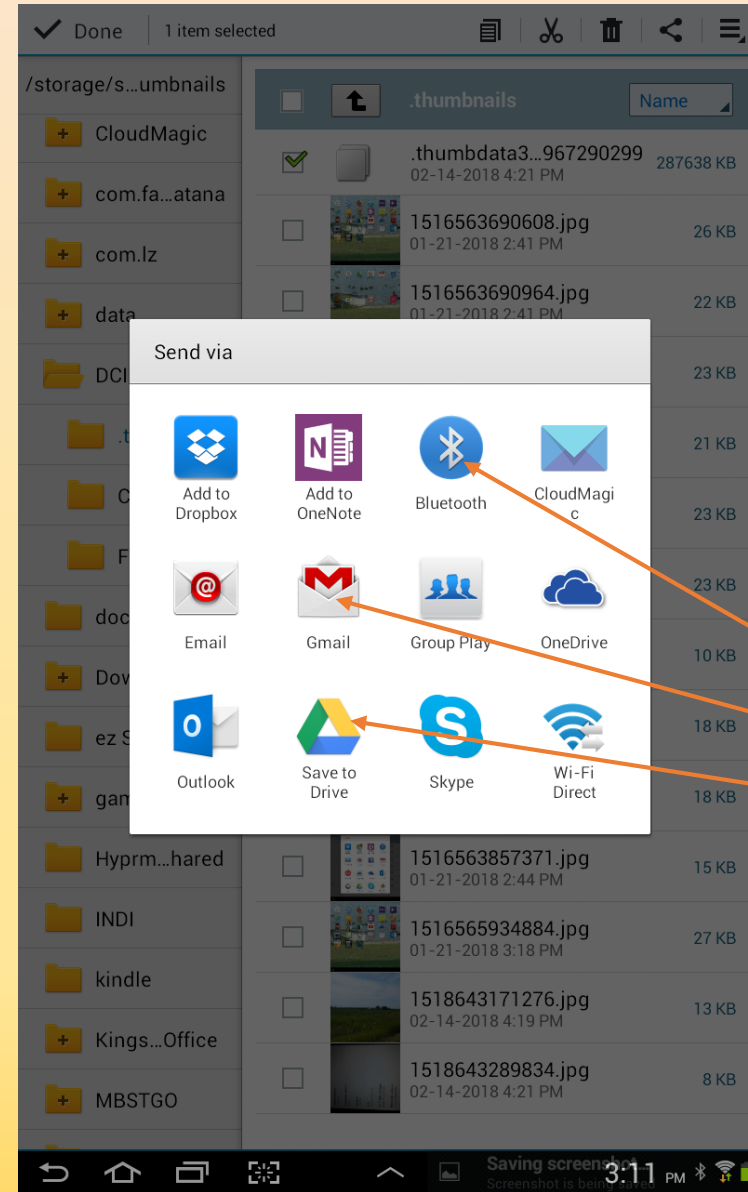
Done 1 item selected

/storage/s…umbnails

CloudMagic

com.fa…atana

com.lz

data

DCI

.t

C

F

doc

Dov

ez S

gam

Hyprm…hared

INDI

kindle

Kings…Office

MBSTGO

.thumbnails Name

.thumbdata3…967290299 02-14-2018 4:21 PM 287638 KB

1516563690608.jpg 01-21-2018 2:41 PM 26 KB

1516563690964.jpg 01-21-2018 2:41 PM 22 KB

23 KB

21 KB

23 KB

23 KB

10 KB

18 KB

18 KB

1516563857371.jpg 01-21-2018 2:44 PM 15 KB

1516565934884.jpg 01-21-2018 3:18 PM 27 KB

1518643171276.jpg 02-14-2018 4:19 PM 13 KB

1518643289834.jpg 02-14-2018 4:21 PM 8 KB

Send via

Add to Dropbox

Add to OneNote

Bluetooth

CloudMagic

Email

Gmail

Group Play

OneDrive

Outlook

Save to Drive

Skype

Wi-Fi Direct

Saving screenshot
Screenshot is being saved

3:11 PM